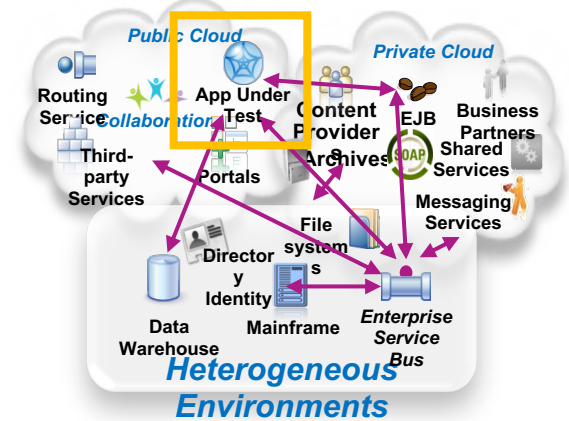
Public Cloud

Private Cloud

Routing Service

App Under Test

Collaboration

Content Providers

EJB

Business Partners

Third-party Services

Portals

Archives

SOAP

Shared Services

Messaging Services

File systems

Directory Identity

Data Warehouse

Mainframe

Enterprise Service Bus

Heterogeneous Environments